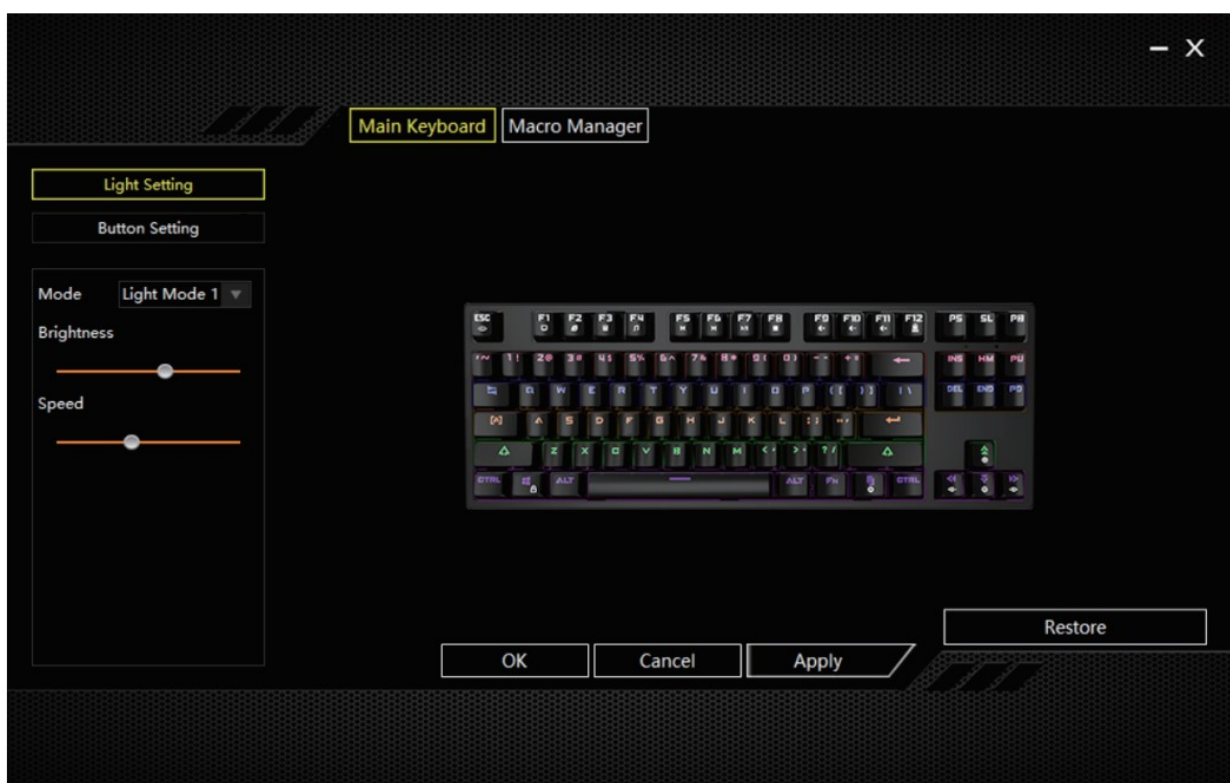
− X

Main Keyboard Macro Manager

Light Setting

Button Setting

Mode Light Mode 1

Brightness

Speed

ESC F1 F2 F3 F4 F5 F6 F7 F8 F9 F10 F11 F12 PS SL PB

INS HM PU

DEL END PD

Q W E R T Y U I O P

A S D F G H J K L

Z X C V B N M

CTRL ALT ALT FN CTRL

Restore

OK Cancel Apply